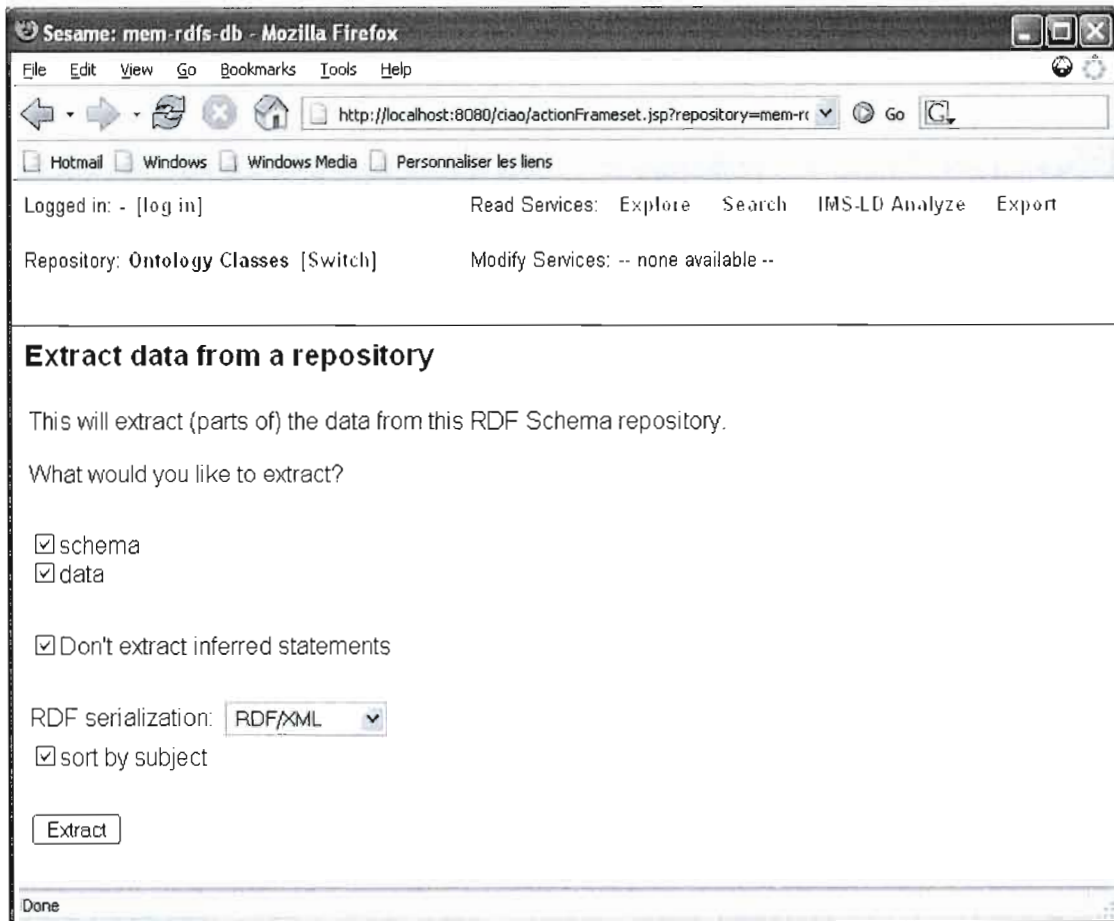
Sesame: mem-rdfs-db - Mozilla Firefox

File Edit View Go Bookmarks Tools Help

http://localhost:8080/ciao/actionFrameset.jsp?repository=mem-r Go

Hotmail Windows Windows Media Personnaliser les liens

Logged in: - [log in]

Read Services: Explore Search IMS-LD Analyze Export

Repository: Ontology Classes [Switch]

Modify Services: -- none available --

Extract data from a repository

This will extract (parts of) the data from this RDF Schema repository.

What would you like to extract?

☑ schema
☑ data

☑ Don't extract inferred statements

RDF serialization: RDF/XML
☑ sort by subject

Extract

Done